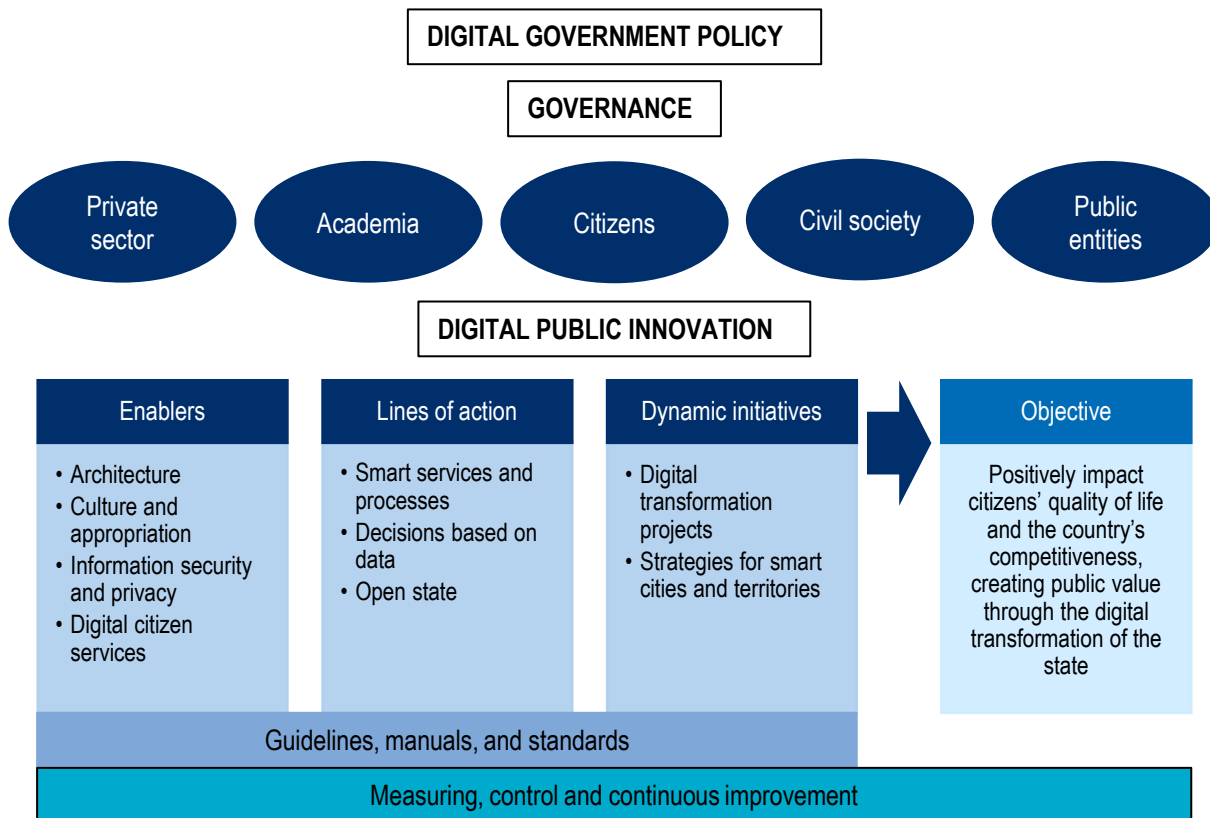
DIGITAL GOVERNMENT POLICY

GOVERNANCE

Private sector

Academia

Citizens

Civil society

Public entities

DIGITAL PUBLIC INNOVATION

Enablers
• Architecture
• Culture and appropriation
• Information security and privacy
• Digital citizen services

Lines of action
• Smart services and processes
• Decisions based on data
• Open state

Dynamic initiatives
• Digital transformation projects
• Strategies for smart cities and territories

Objective
Positively impact citizens' quality of life and the country's competitiveness, creating public value through the digital transformation of the state

Guidelines, manuals, and standards

Measuring, control and continuous improvement